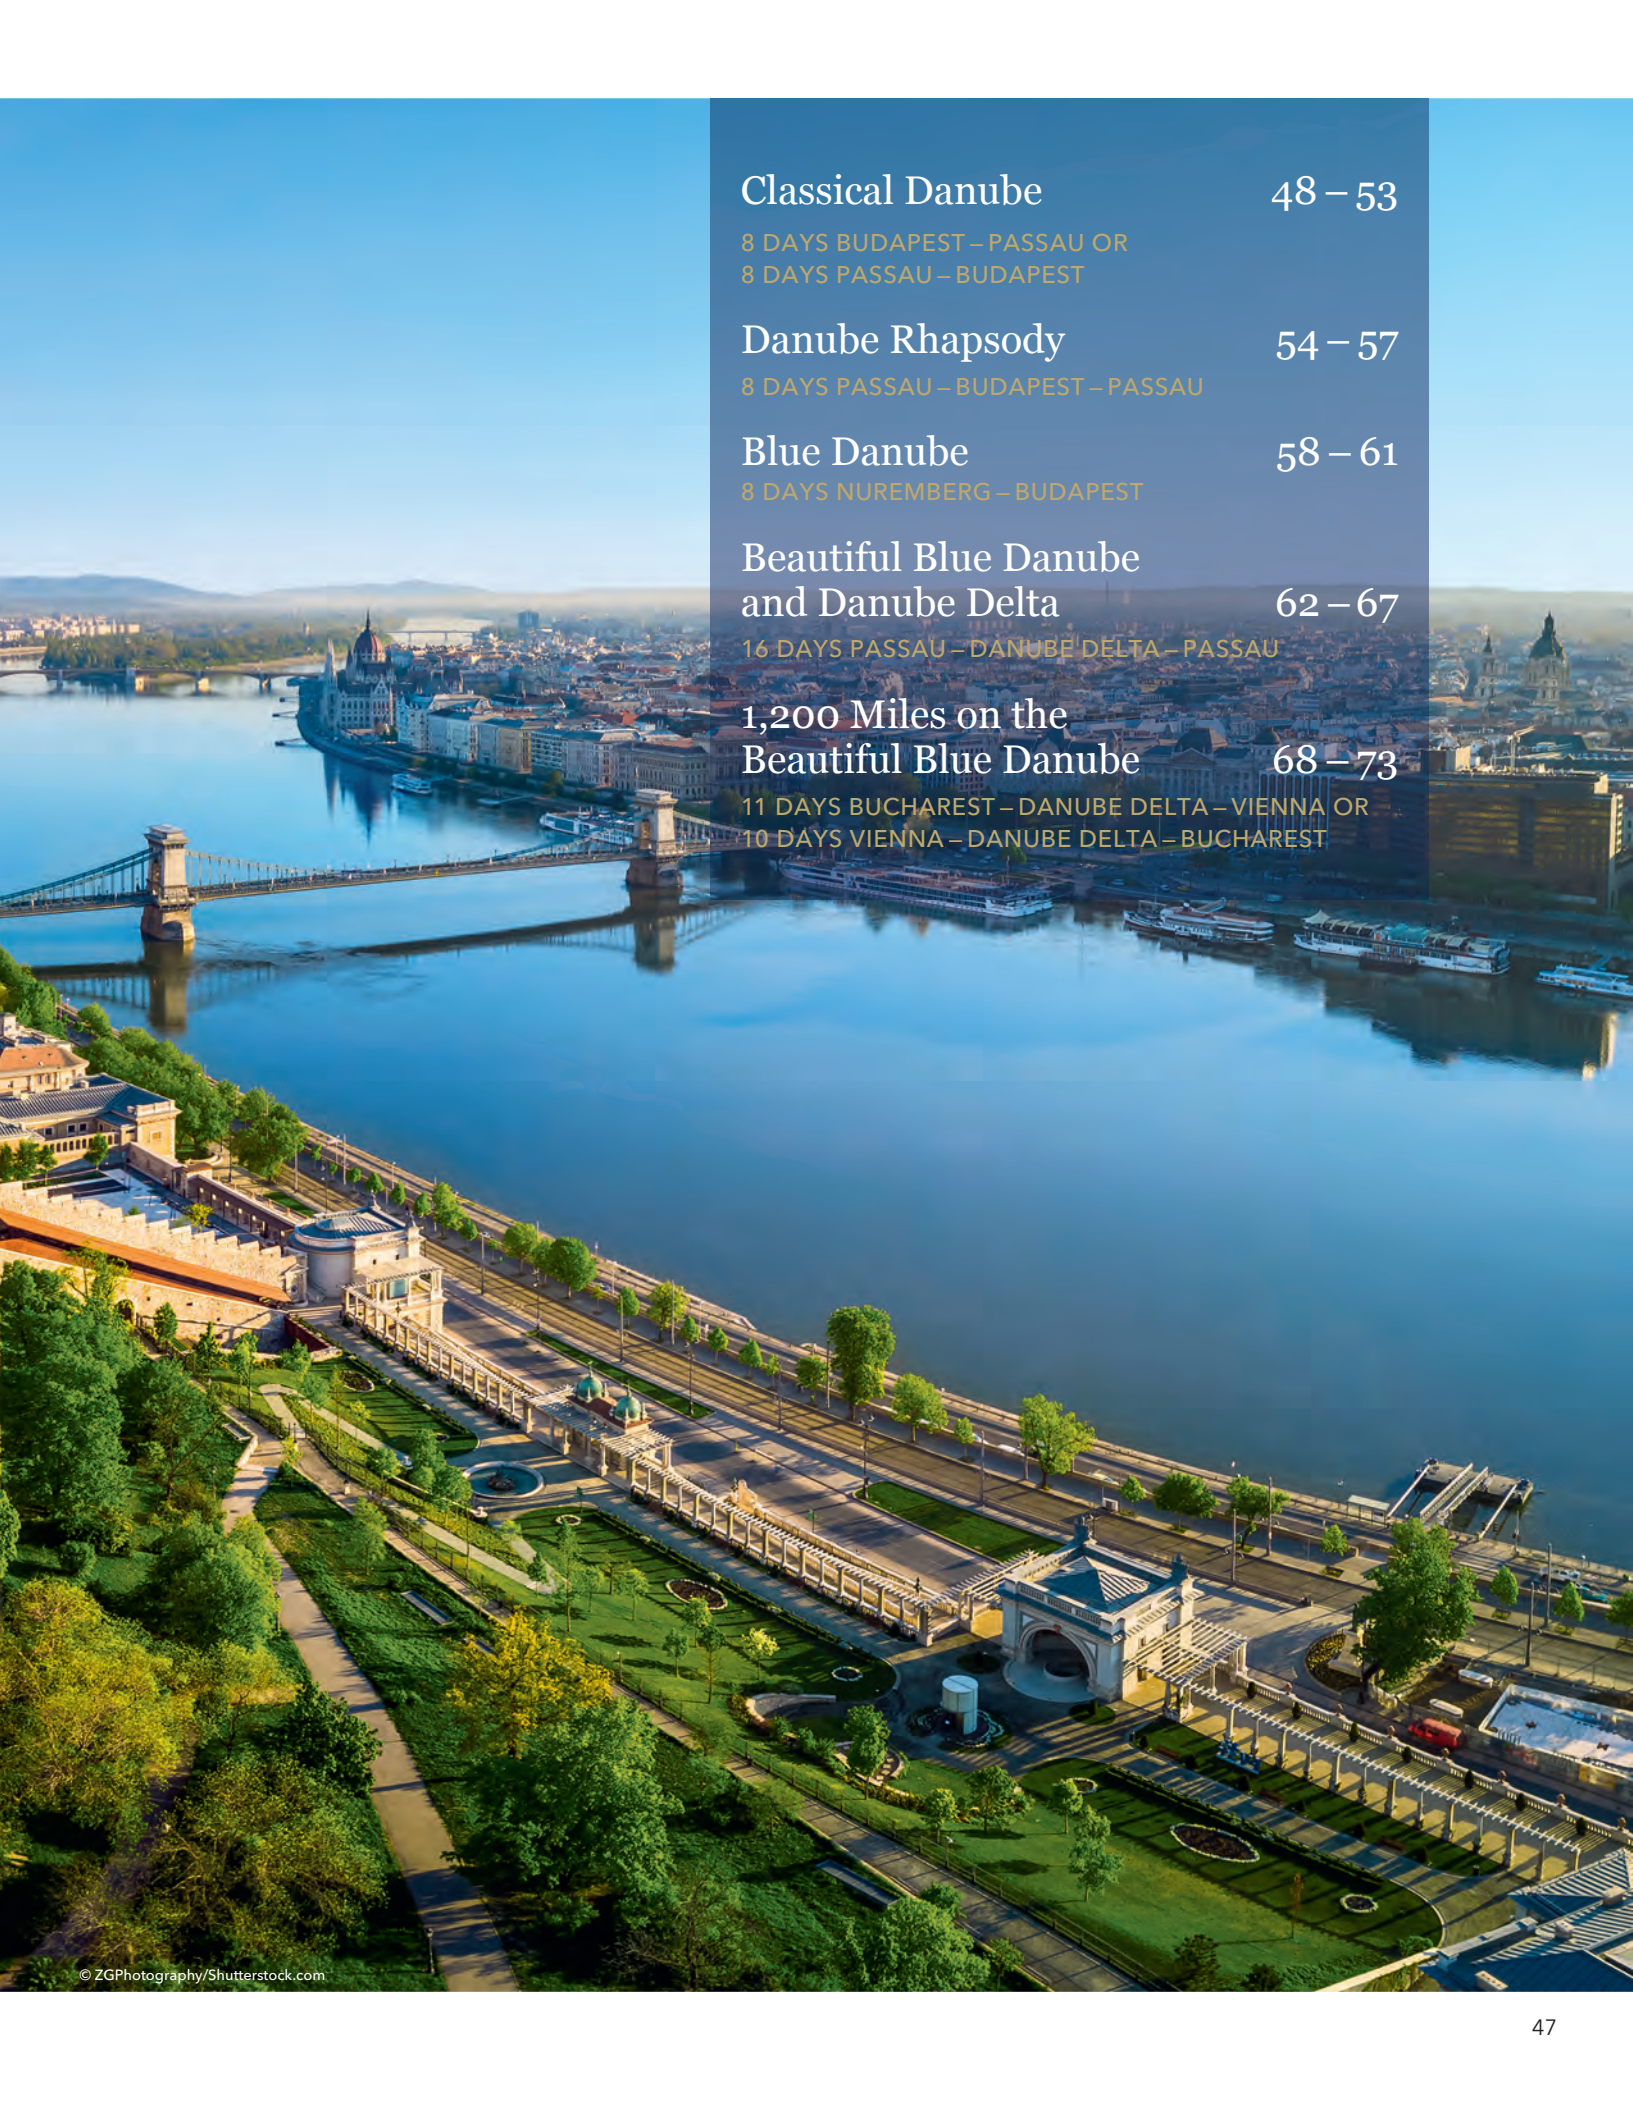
Classical Danube 48 – 53

8 DAYS BUDAPEST – PASSAU OR
8 DAYS PASSAU – BUDAPEST

Danube Rhapsody 54 – 57

8 DAYS PASSAU – BUDAPEST – PASSAU

Blue Danube 58 – 61

8 DAYS NUREMBERG – BUDAPEST

Beautiful Blue Danube and Danube Delta 62 – 67

16 DAYS PASSAU – DANUBE DELTA – PASSAU

1,200 Miles on the Beautiful Blue Danube 68 – 73

11 DAYS BUCHAREST – DANUBE DELTA – VIENNA OR
10 DAYS VIENNA – DANUBE DELTA – BUCHAREST

© ZGPhotography/Shutterstock.com

47